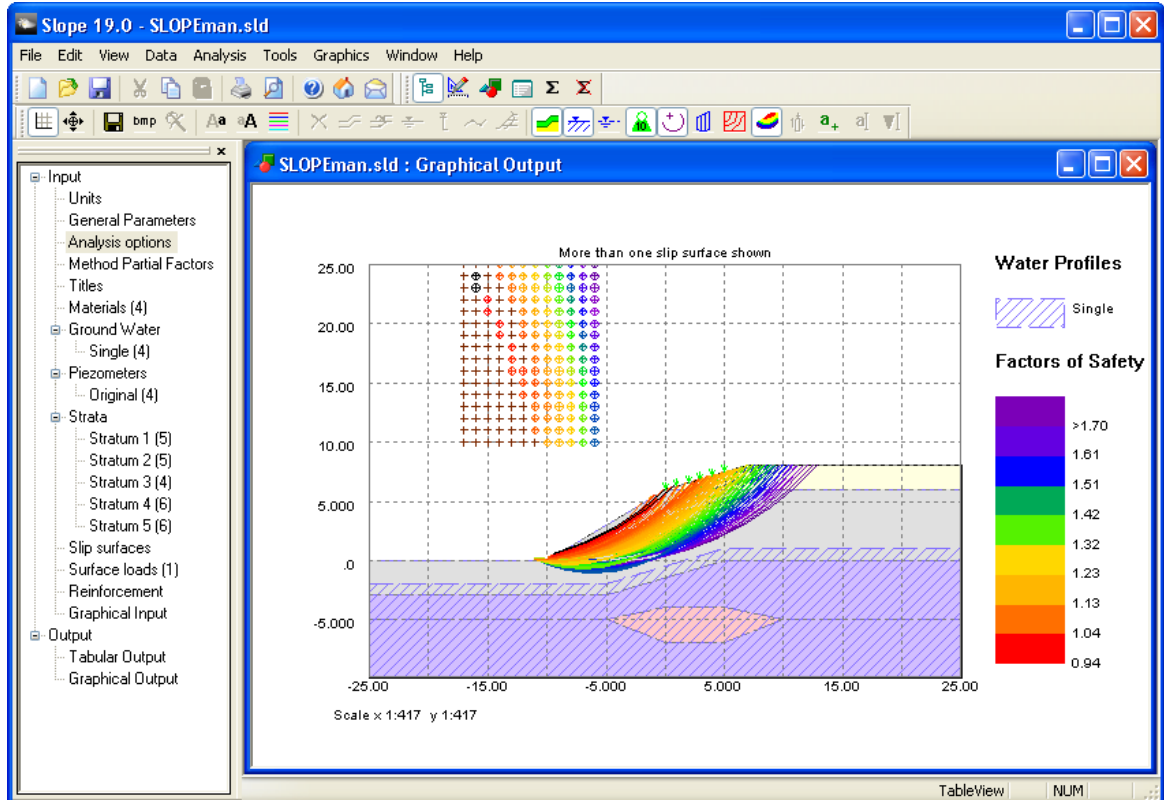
Slope 19.0 - SLOPEman.sld

File Edit View Data Analysis Tools Graphics Window Help

bmp

Input
Units
General Parameters
Analysis options
Method Partial Factors
Titles
Materials (4)
Ground Water
Single (4)
Piezometers
Original (4)
Strata
Stratum 1 (5)
Stratum 2 (5)
Stratum 3 (4)
Stratum 4 (6)
Stratum 5 (6)
Slip surfaces
Surface loads (1)
Reinforcement
Graphical Input
Output
Tabular Output
Graphical Output

SLOPEman.sld : Graphical Output

More than one slip surface shown

25.00
20.00
15.00
10.00
5.000
.0
-5.000

-25.00 -15.00 -5.000 5.000 15.00 25.00

Scale x 1:417 y 1:417

Water Profiles

Single

Factors of Safety

>1.70
1.61
1.51
1.42
1.32
1.23
1.13
1.04
0.94

TableView NUM